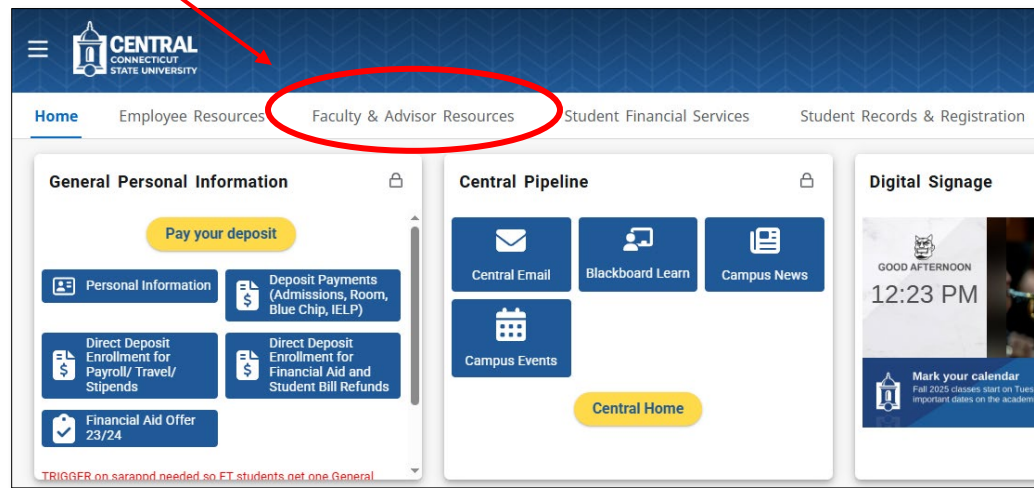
CENTRAL
CONNECTICUT
STATE UNIVERSITY

Home
Employee Resources
Faculty & Advisor Resources
Student Financial Services
Student Records & Registration

General Personal Information

Pay your deposit

Personal Information
Deposit Payments (Admissions, Room, Blue Chip, IELP)
Direct Deposit Enrollment for Payroll/ Travel/ Stipends
Direct Deposit Enrollment for Financial Aid and Student Bill Refunds
Financial Aid Offer 23/24

TRIGGER on sarappd needed so FT students get one General

Central Pipeline

Central Email
Blackboard Learn
Campus News
Campus Events

Central Home

Digital Signage

GOOD AFTERNOON
12:23 PM

Mark your calendar
Fall 2025 classes start on Tues
important dates on the academ